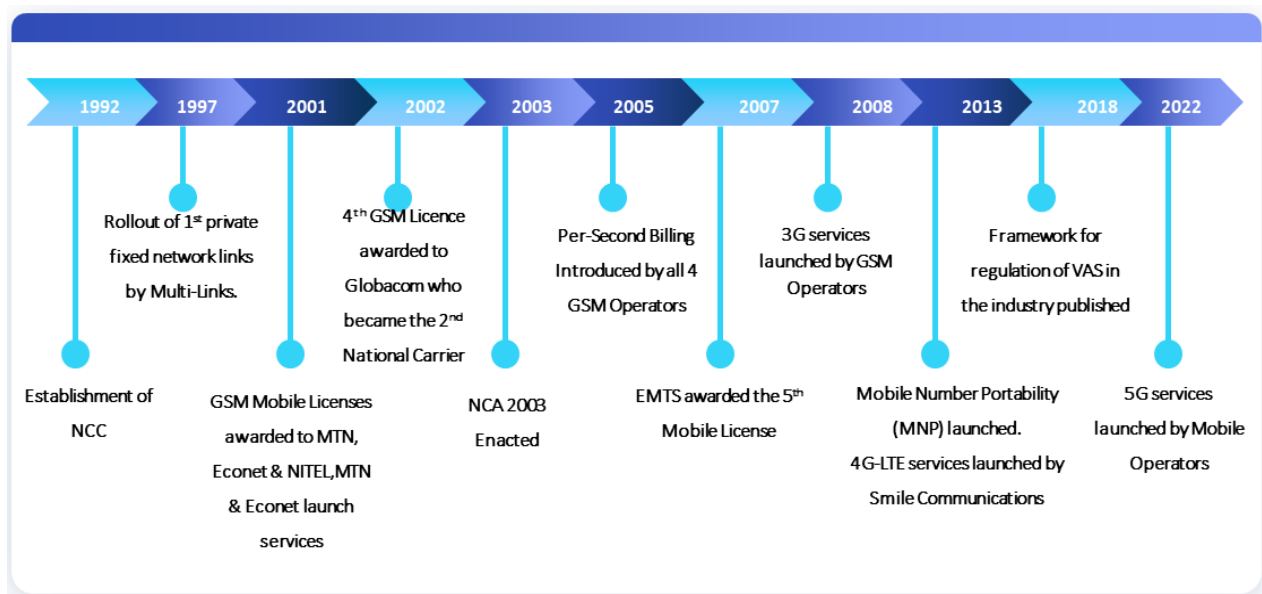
1992 1997 2001 2002 2003 2005 2007 2008 2013 2018 2022

Establishment of NCC

Rollout of 1$^{st}$ private fixed network links by Multi-Links.

GSM Mobile Licenses awarded to MTN, Econet & NITEL,MTN & Econet launch services

4$^{th}$ GSM Licence awarded to Globacom who became the 2$^{nd}$ National Carrier

NCA 2003 Enacted

Per-Second Billing Introduced by all 4 GSM Operators

EMTS awarded the 5$^{th}$ Mobile License

3G services launched by GSM Operators

Mobile Number Portability (MNP) launched. 4G-LTE services launched by Smile Communications

Framework for regulation of VAS in the industry published

5G services launched by Mobile Operators